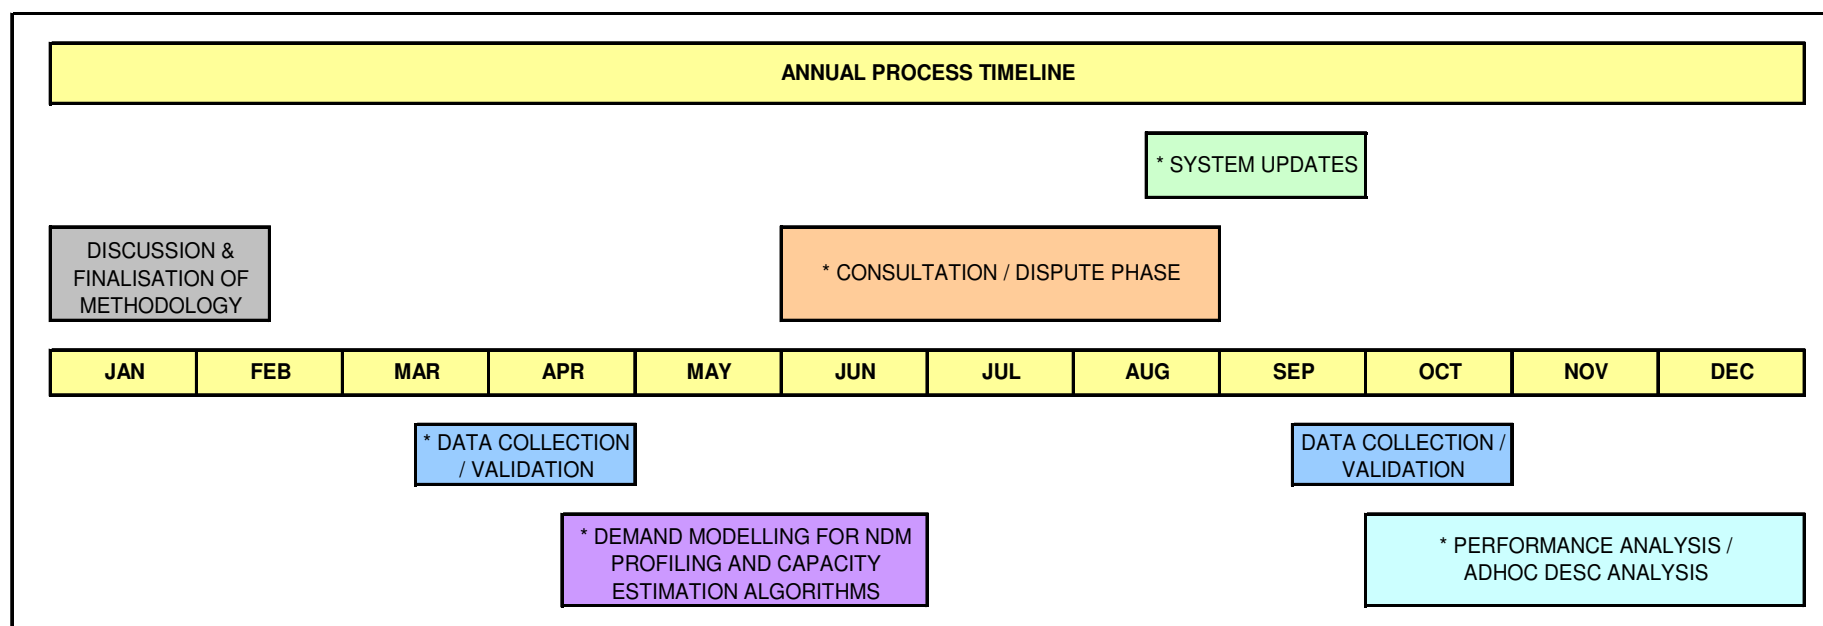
ANNUAL PROCESS TIMELINE

* SYSTEM UPDATES

DISCUSSION & FINALISATION OF METHODOLOGY

* CONSULTATION / DISPUTE PHASE

| JAN | FEB | MAR | APR | MAY | JUN | JUL | AUG | SEP | OCT | NOV | DEC |
|---|---|---|---|---|---|---|---|---|---|---|---|

* DATA COLLECTION / VALIDATION

DATA COLLECTION / VALIDATION

* DEMAND MODELLING FOR NDM PROFILING AND CAPACITY ESTIMATION ALGORITHMS

* PERFORMANCE ANALYSIS / ADHOC DESC ANALYSIS